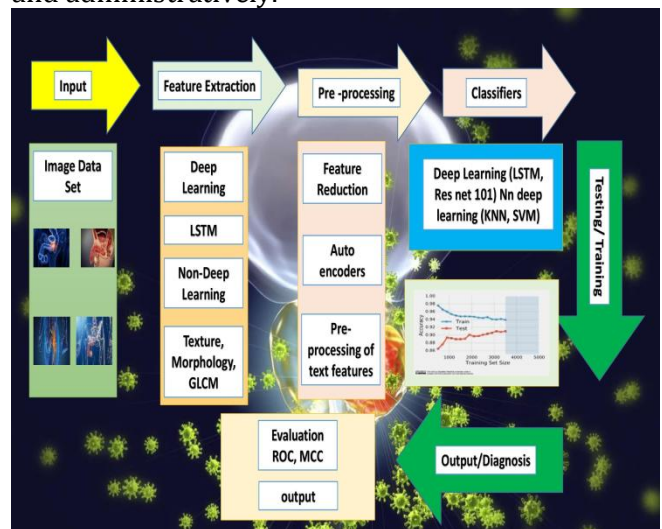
and administratively.

Input

Feature Extraction

Pre -processing

Classifiers

Image Data Set

Deep Learning

LSTM

Non-Deep Learning

Texture, Morphology, GLCM

Feature Reduction

Auto encoders

Pre-processing of text features

Deep Learning (LSTM, Res net 101) Nn deep learning (KNN, SVM)

Testing/ Training

Train
Test
1000 2000 3000 4000 5000
Training Set Size
Accuracy

Evaluation ROC, MCC

output

Output/Diagnosis